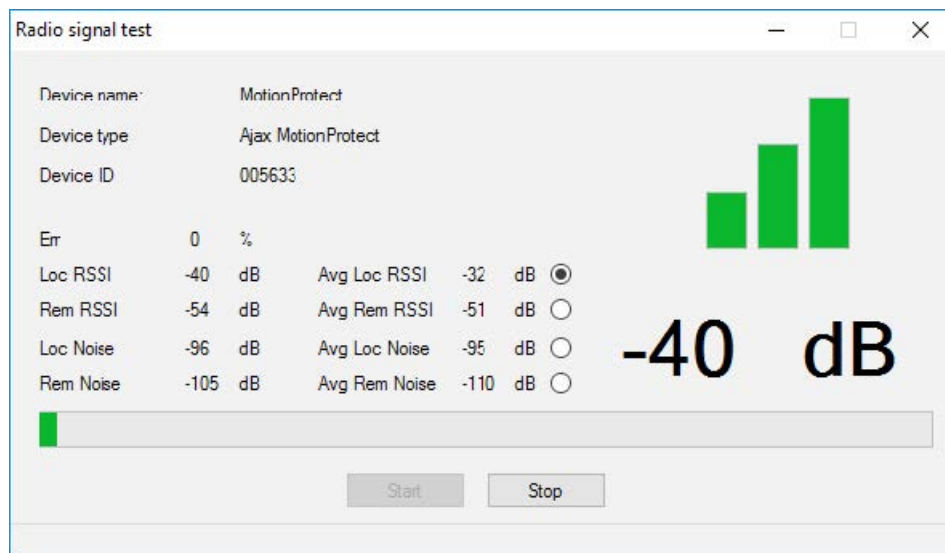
Radio signal test

Device name: MotionProtect
Device type Ajax MotionProtect
Device ID 005633

Err 0 %
Loc RSSI -40 dB Avg Loc RSSI -32 dB
Rem RSSI -54 dB Avg Rem RSSI -51 dB
Loc Noise -96 dB Avg Loc Noise -95 dB
Rem Noise -105 dB Avg Rem Noise -110 dB

-40 dB

Start Stop